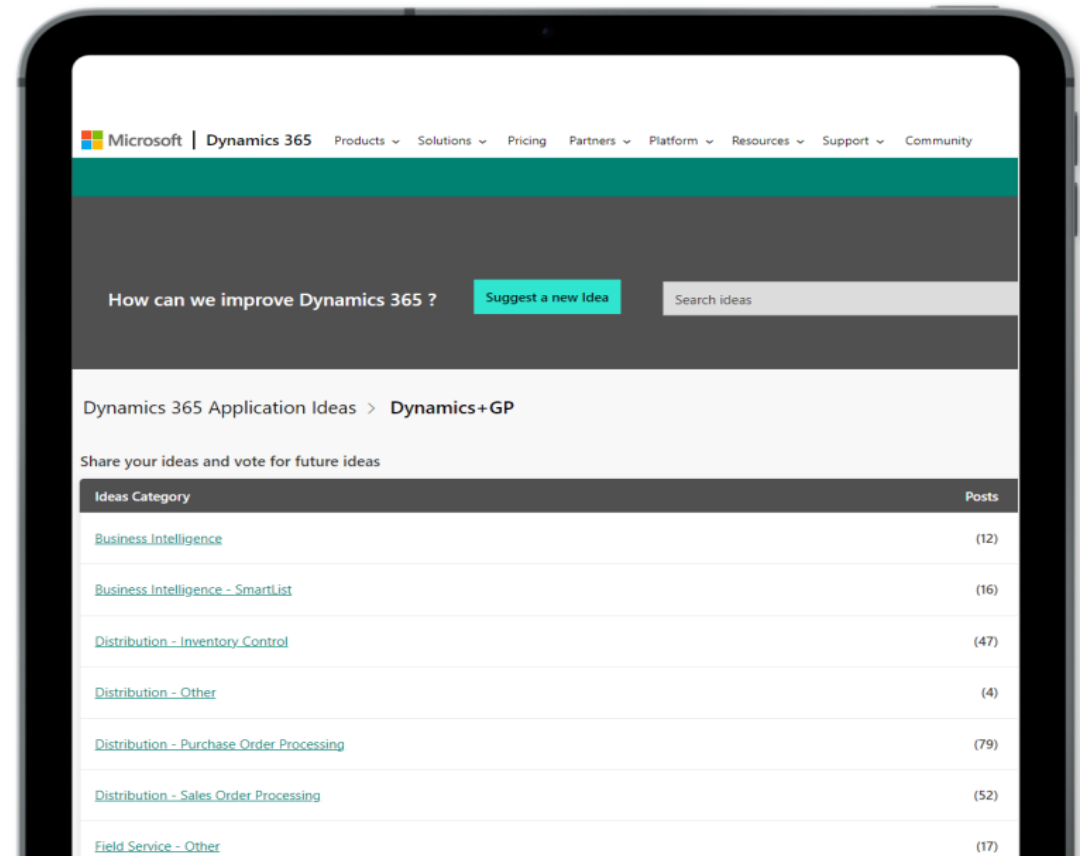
Microsoft | Dynamics 365 Products Solutions Pricing Partners Platform Resources Support Community

How can we improve Dynamics 365 ? Suggest a new Idea Search ideas

Dynamics 365 Application Ideas > Dynamics+GP

Share your ideas and vote for future ideas

| Ideas Category | Posts |
|---|---|
| Business Intelligence | (12) |
| Business Intelligence - SmartList | (16) |
| Distribution - Inventory Control | (47) |
| Distribution - Other | (4) |
| Distribution - Purchase Order Processing | (79) |
| Distribution - Sales Order Processing | (52) |
| Field Service - Other | (17) |